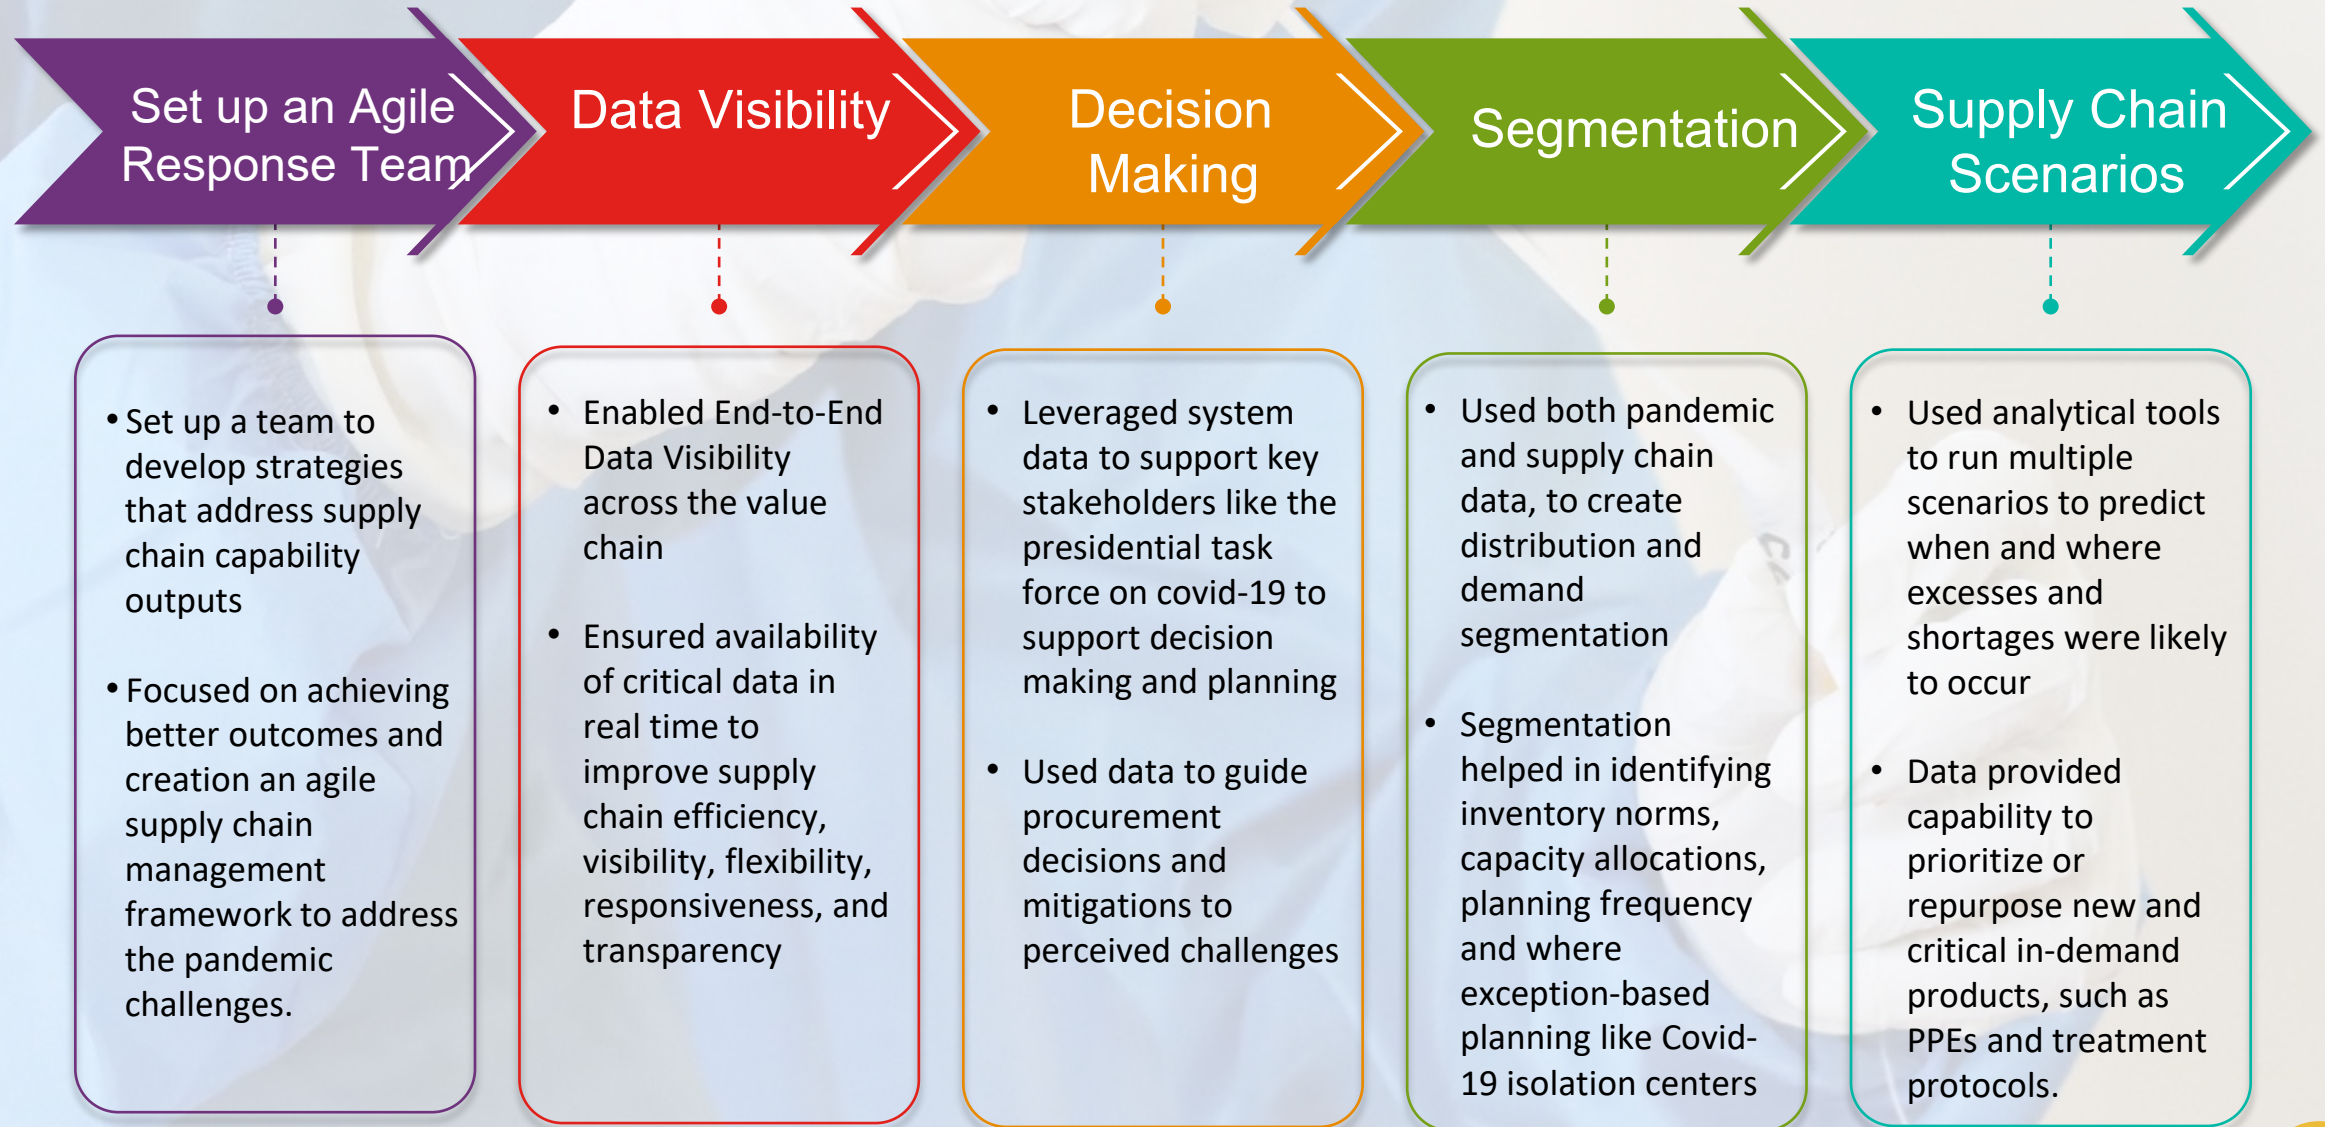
Set up an Agile Response Team

Data Visibility

Decision Making

Segmentation

Supply Chain Scenarios

• Set up a team to develop strategies that address supply chain capability outputs

• Focused on achieving better outcomes and creation an agile supply chain management framework to address the pandemic challenges.

• Enabled End-to-End Data Visibility across the value chain

• Ensured availability of critical data in real time to improve supply chain efficiency, visibility, flexibility, responsiveness, and transparency

• Leveraged system data to support key stakeholders like the presidential task force on covid-19 to support decision making and planning

• Used data to guide procurement decisions and mitigations to perceived challenges

• Used both pandemic and supply chain data, to create distribution and demand segmentation

• Segmentation helped in identifying inventory norms, capacity allocations, planning frequency and where exception-based planning like Covid-19 isolation centers

• Used analytical tools to run multiple scenarios to predict when and where excesses and shortages were likely to occur

• Data provided capability to prioritize or repurpose new and critical in-demand products, such as PPEs and treatment protocols.